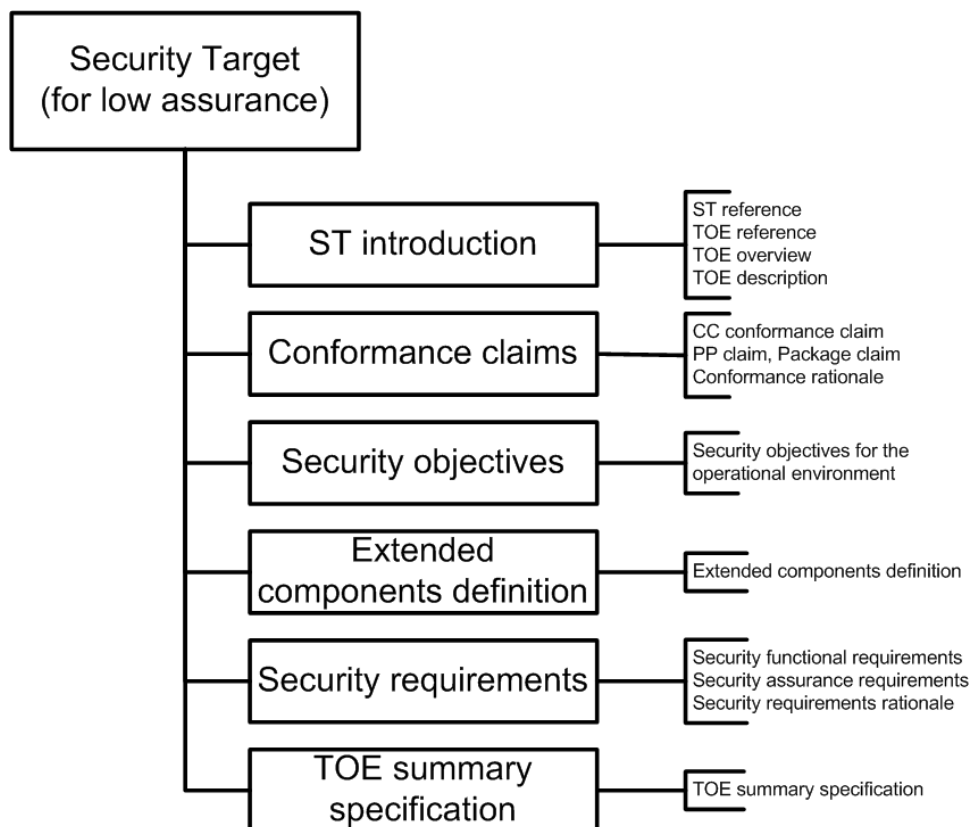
Security Target (for low assurance)

ST introduction

ST reference
TOE reference
TOE overview
TOE description

Conformance claims

CC conformance claim
PP claim, Package claim
Conformance rationale

Security objectives

Security objectives for the operational environment

Extended components definition

Extended components definition

Security requirements

Security functional requirements
Security assurance requirements
Security requirements rationale

TOE summary specification

TOE summary specification